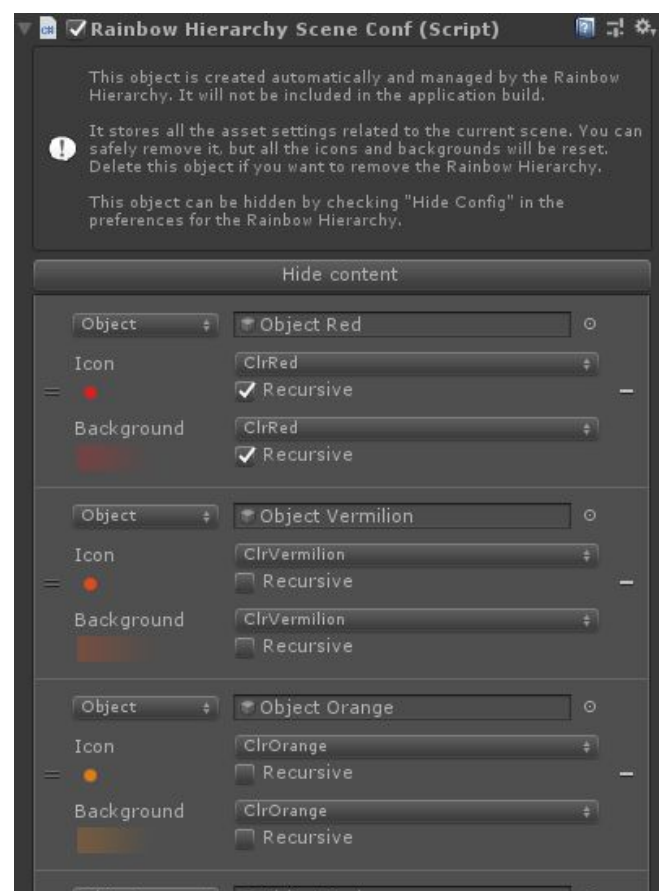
Rainbow Hierarchy Scene Conf (Script)

This object is created automatically and managed by the Rainbow Hierarchy. It will not be included in the application build.

It stores all the asset settings related to the current scene. You can safely remove it, but all the icons and backgrounds will be reset. Delete this object if you want to remove the Rainbow Hierarchy.

This object can be hidden by checking "Hide Config" in the preferences for the Rainbow Hierarchy.

Hide content

Object
Object Red
Icon
ClrRed
Recursive
Background
ClrRed
Recursive

Object
Object Vermilion
Icon
ClrVermilion
Recursive
Background
ClrVermilion
Recursive

Object
Object Orange
Icon
ClrOrange
Recursive
Background
ClrOrange
Recursive